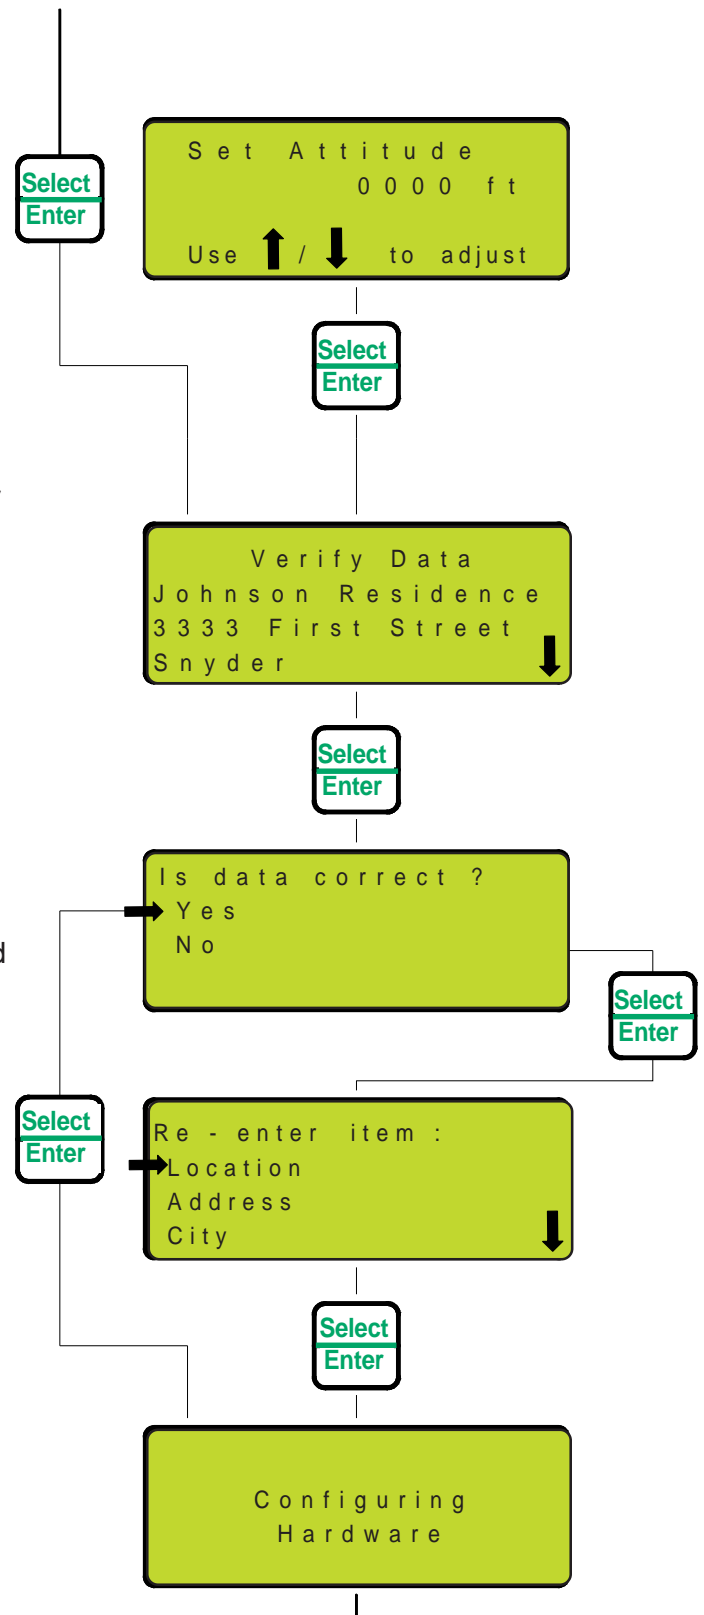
Select
Enter

Set Attitude
0000 ft
Use ⬆ / ⬇ to adjust

Select
Enter

Verify Data
Johnson Residence
3333 First Street
Snyder ⬇

Select
Enter

Is data correct ?
➡Yes
No

Select
Enter

Select
Enter

Re - enter item :
➡Location
Address
City ⬇

Select
Enter

Configuring
Hardware